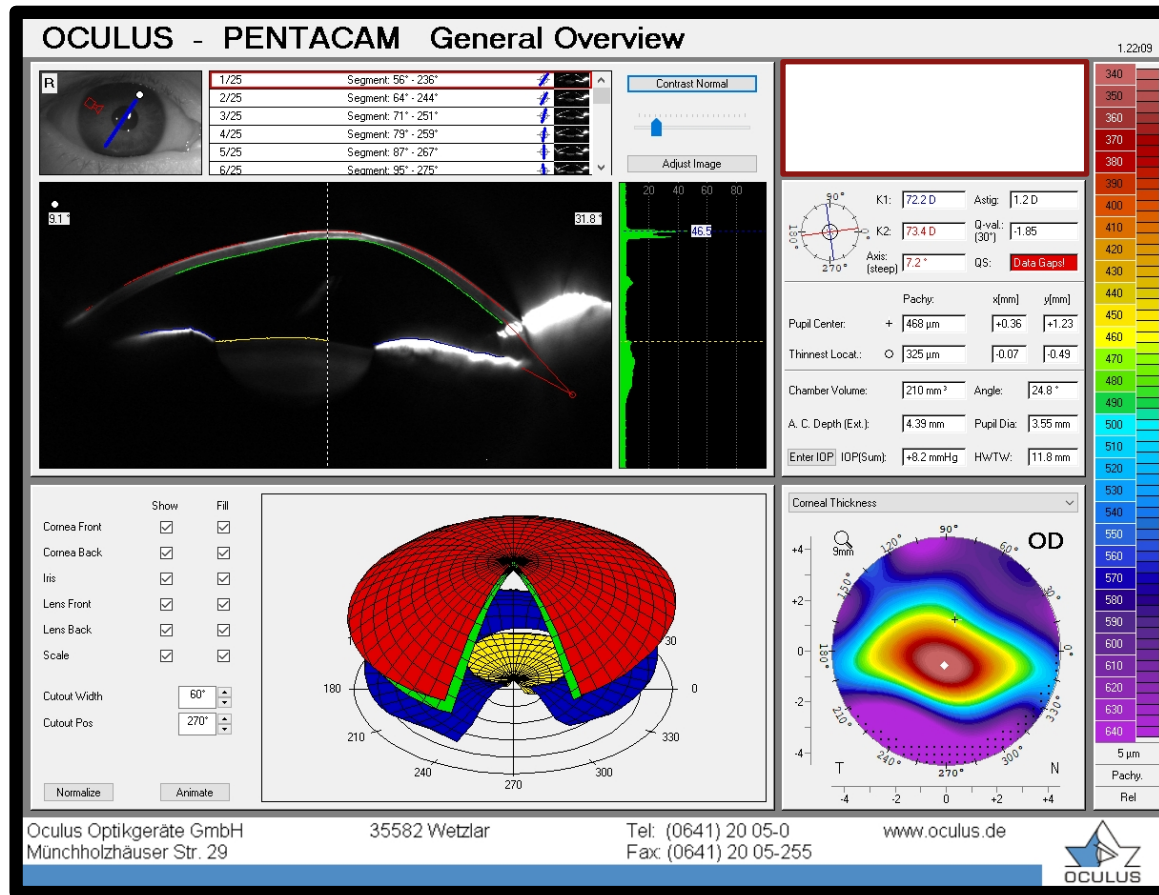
OCULUS - PENTACAM General Overview

1.22r09

R

| | |
|---|---|
| 1/25 | Segment: 56° - 236° |
| 2/25 | Segment: 64° - 244° |
| 3/25 | Segment: 71° - 251° |
| 4/25 | Segment: 79° - 259° |
| 5/25 | Segment: 87° - 267° |
| 6/25 | Segment: 95° - 275° |

Contrast Normal

Adjust Image

9.1° 31.8°

20 40 60 80

46.5

90° 180° 270°

K1: 72.2 D Astig: 1.2 D

K2: 73.4 D Q-val.: (30°) -1.85

Axis: (steep) 7.2° QS: Data Gaps!

Pachy: x[mm] y[mm]

Pupil Center: + 468 µm +0.36 +1.23

Thinnest Locat.: O 325 µm -0.07 -0.49

Chamber Volume: 210 mm³ Angle: 24.8°

A. C. Depth (Ext.): 4.39 mm Pupil Dia: 3.55 mm

Enter IOP IOP(Sum): +8.2 mmHg HWTW: 11.8 mm

Show Fill

Cornea Front

Cornea Back

Iris

Lens Front

Lens Back

Scale

Cutout Width 60°

Cutout Pos 270°

Normalize Animate

30 180 0 210 330 240 300 270

Corneal Thickness

9mm

OD

90° 120° 60° 150° 30° 180° 0° 210° 330° 240° 300° 270°

+4 +2 0 -2 -4

T N

-4 -2 0 +2 +4

340 350 360 370 380 390 400 410 420 430 440 450 460 470 480 490 500 510 520 530 540 550 560 570 580 590 600 610 620 630 640

5 µm

Pachy.

Rel

Oculus Optikgeräte GmbH
Münchholzhäuser Str. 29

35582 Wetzlar

Tel: (0641) 20 05-0
Fax: (0641) 20 05-255

www.oculus.de

OCULUS